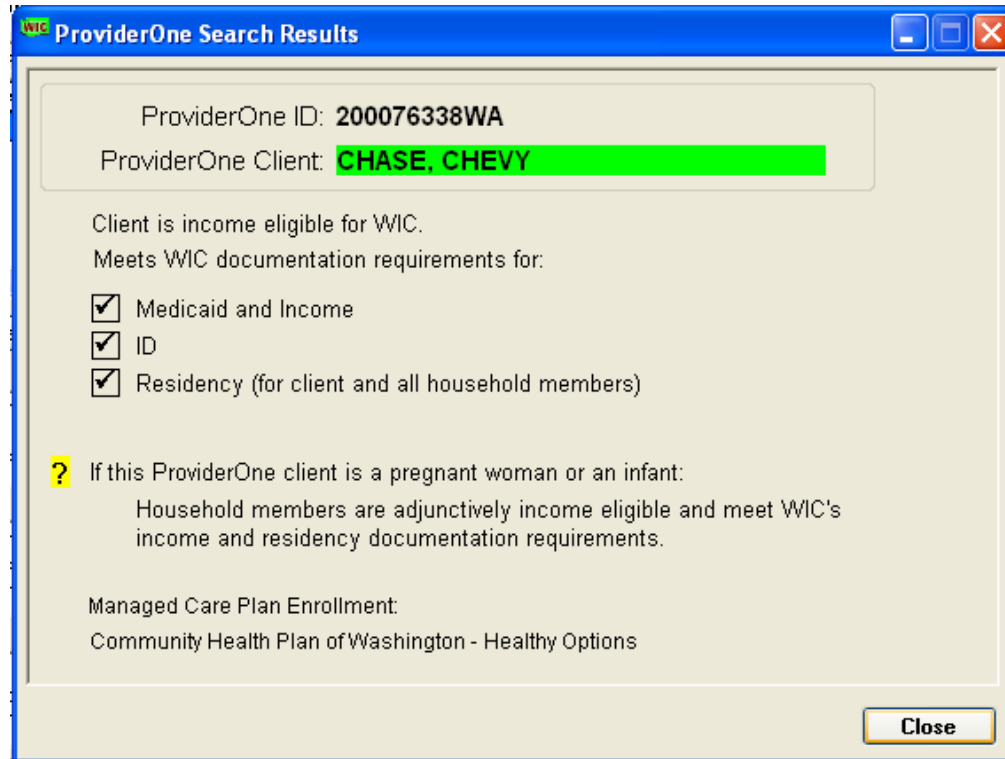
WIC ProviderOne Search Results

ProviderOne ID: 200076338WA
ProviderOne Client: CHASE, CHEVY

Client is income eligible for WIC.
Meets WIC documentation requirements for:

☑ Medicaid and Income
☑ ID
☑ Residency (for client and all household members)

? If this ProviderOne client is a pregnant woman or an infant:
Household members are adjunctively income eligible and meet WIC's income and residency documentation requirements.

Managed Care Plan Enrollment:
Community Health Plan of Washington - Healthy Options

Close